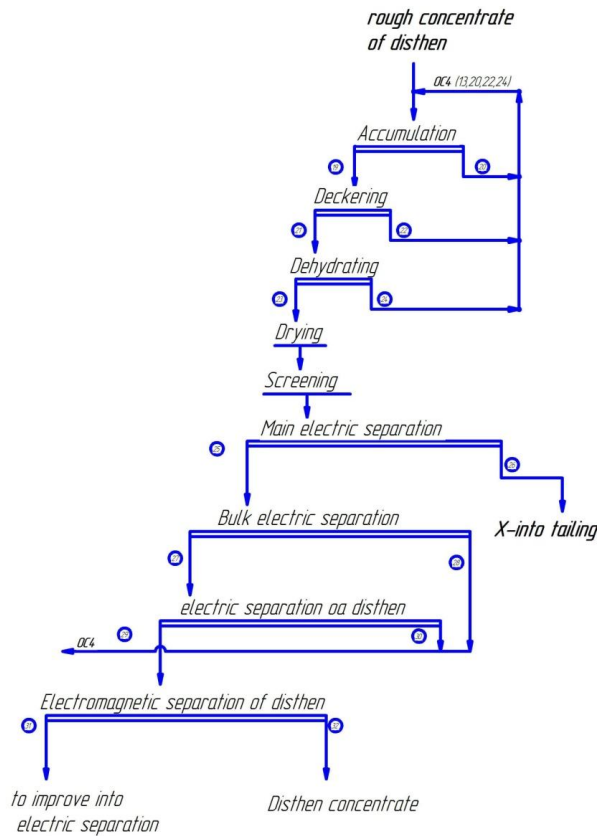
rough concentrate of disthen

OC4 (13,20,22,24)

Accumulation

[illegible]

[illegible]

Deckering

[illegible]

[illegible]

Dehydrating

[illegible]

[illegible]

Drying

Screening

Main electric separation

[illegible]

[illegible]

X-into tailing

Bulk electric separation

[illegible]

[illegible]

electric separation oa disthen

OC4

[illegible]

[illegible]

Electromagnetic separation of disthen

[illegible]

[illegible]

to improve into electric separation

Disthen concentrate